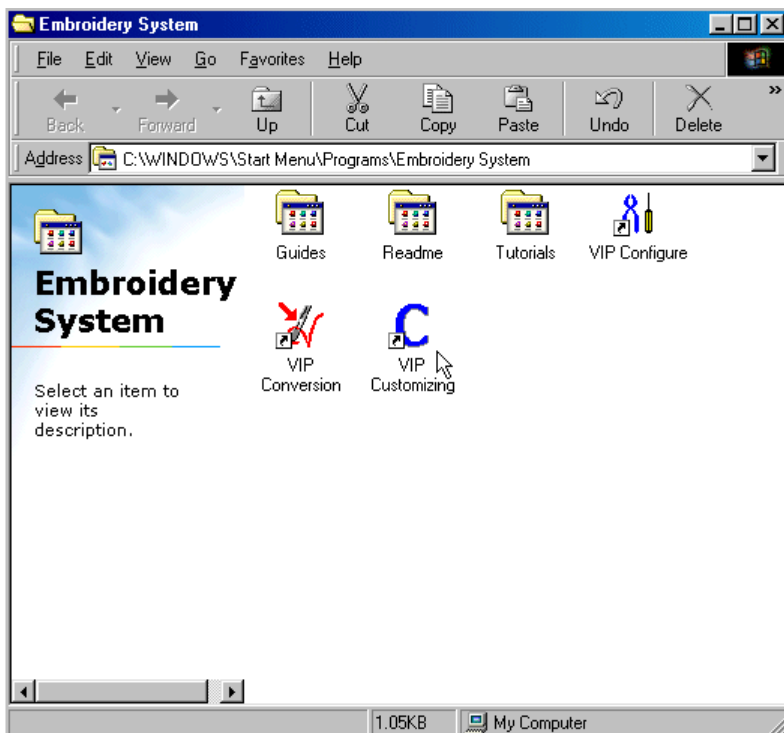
Embroidery System

File Edit View Go Favorites Help

Back Forward Up Cut Copy Paste Undo Delete

Address C:\WINDOWS\Start Menu\Programs\Embroidery System

Embroidery System

Select an item to view its description.

Guides
Readme
Tutorials
VIP Configure
VIP Conversion
VIP Customizing

1.05KB
My Computer